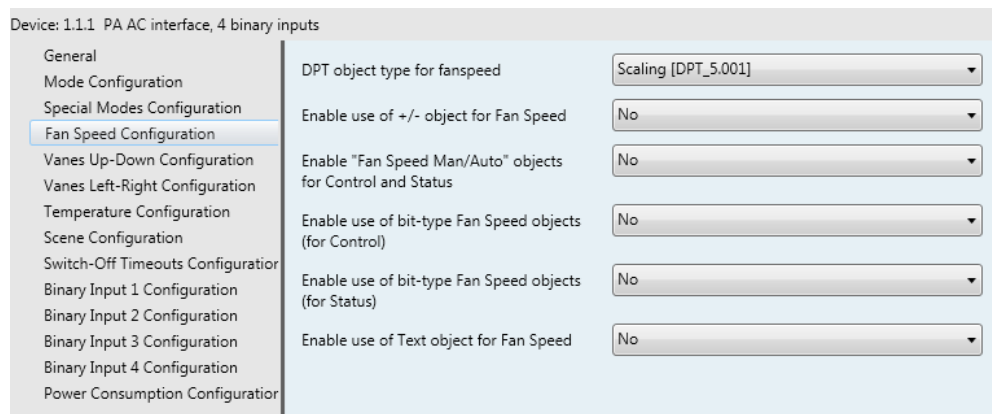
Device: 1.1.1 PA AC interface, 4 binary inputs

General
Mode Configuration
Special Modes Configuration
Fan Speed Configuration
Vanes Up-Down Configuration
Vanes Left-Right Configuration
Temperature Configuration
Scene Configuration
Switch-Off Timeouts Configuratior
Binary Input 1 Configuration
Binary Input 2 Configuration
Binary Input 3 Configuration
Binary Input 4 Configuration
Power Consumption Configuratior

| | |
|---|---|
| DPT object type for fanspeed | Scaling [DPT_5.001] |
| Enable use of +/- object for Fan Speed | No |
| Enable "Fan Speed Man/Auto" objects for Control and Status | No |
| Enable use of bit-type Fan Speed objects (for Control) | No |
| Enable use of bit-type Fan Speed objects (for Status) | No |
| Enable use of Text object for Fan Speed | No |